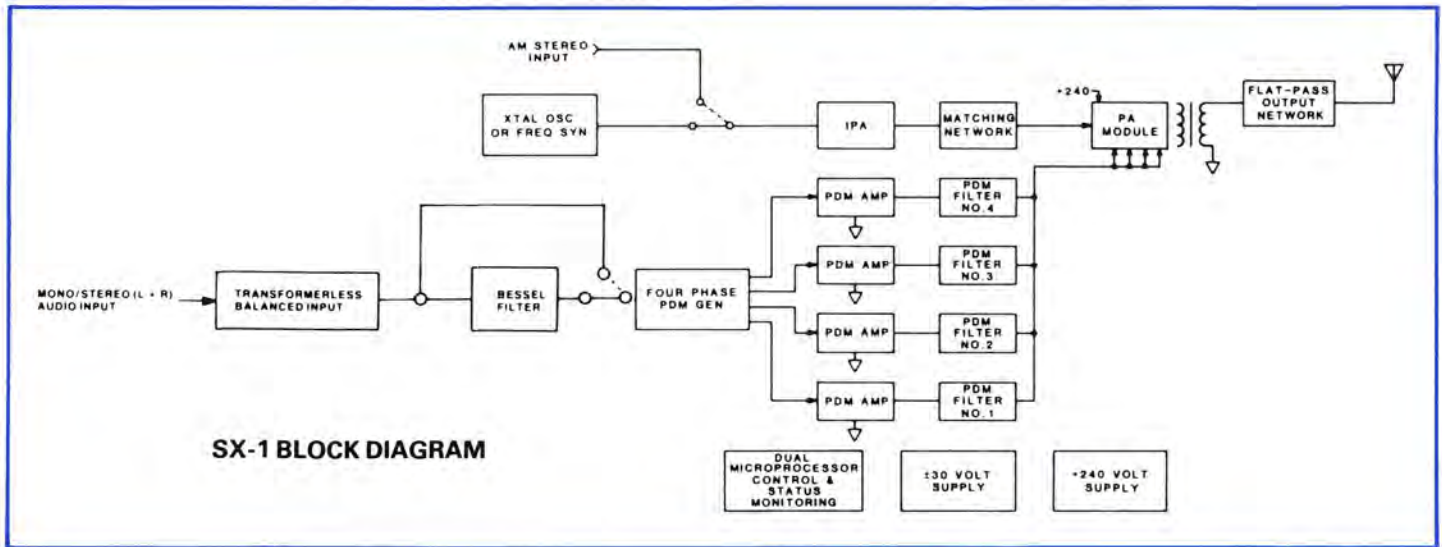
AM STEREO INPUT

XTAL OSC OR FREQ SYN

IPA

MATCHING NETWORK

+240

PA MODULE

FLAT-PASS OUTPUT NETWORK

MONO/STEREO (L + R) AUDIO INPUT

TRANSFORMERLESS BALANCED INPUT

BESSEL FILTER

FOUR PHASE PDM GEN

PDM AMP

PDM FILTER NO.4

PDM AMP

PDM FILTER NO.3

PDM AMP

PDM FILTER NO.2

PDM AMP

PDM FILTER NO.1

SX-1 BLOCK DIAGRAM

DUAL MICROPROCESSOR CONTROL & STATUS MONITORING

±30 VOLT SUPPLY

+240 VOLT SUPPLY